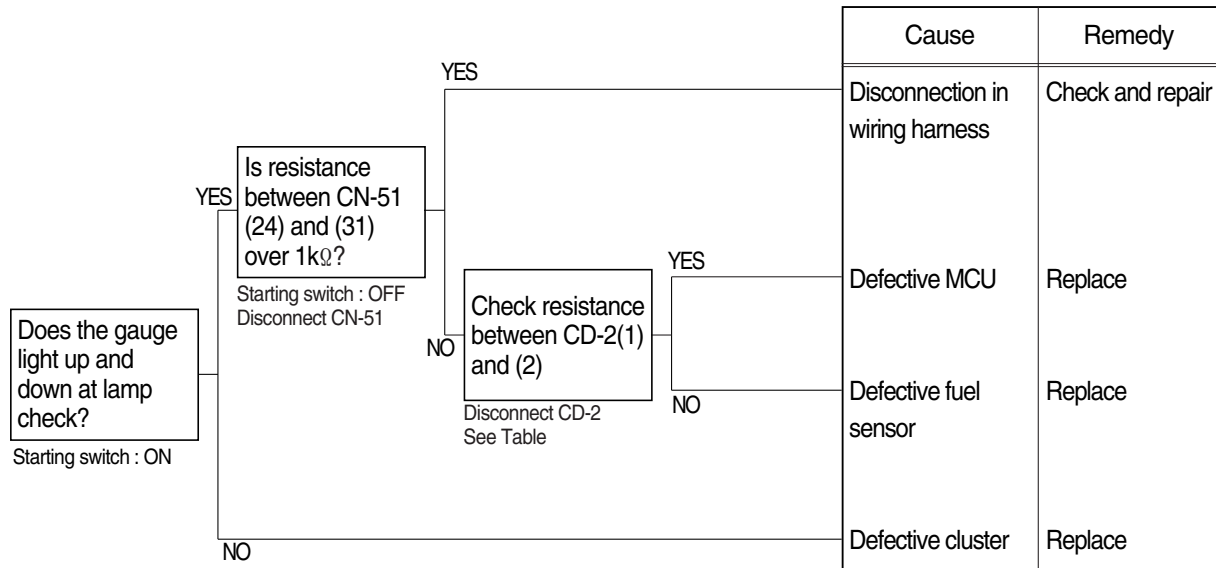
Does the gauge light up and down at lamp check?
Starting switch : ON

YES

Is resistance between CN-51 (24) and (31) over 1k$\Omega$?
Starting switch : OFF
Disconnect CN-51

YES

NO

Check resistance between CD-2(1) and (2)
Disconnect CD-2
See Table

YES

NO

NO

| Cause | Remedy |
|---|---|
| Disconnection in wiring harness | Check and repair |
| Defective MCU | Replace |
| Defective fuel sensor | Replace |
| Defective cluster | Replace |